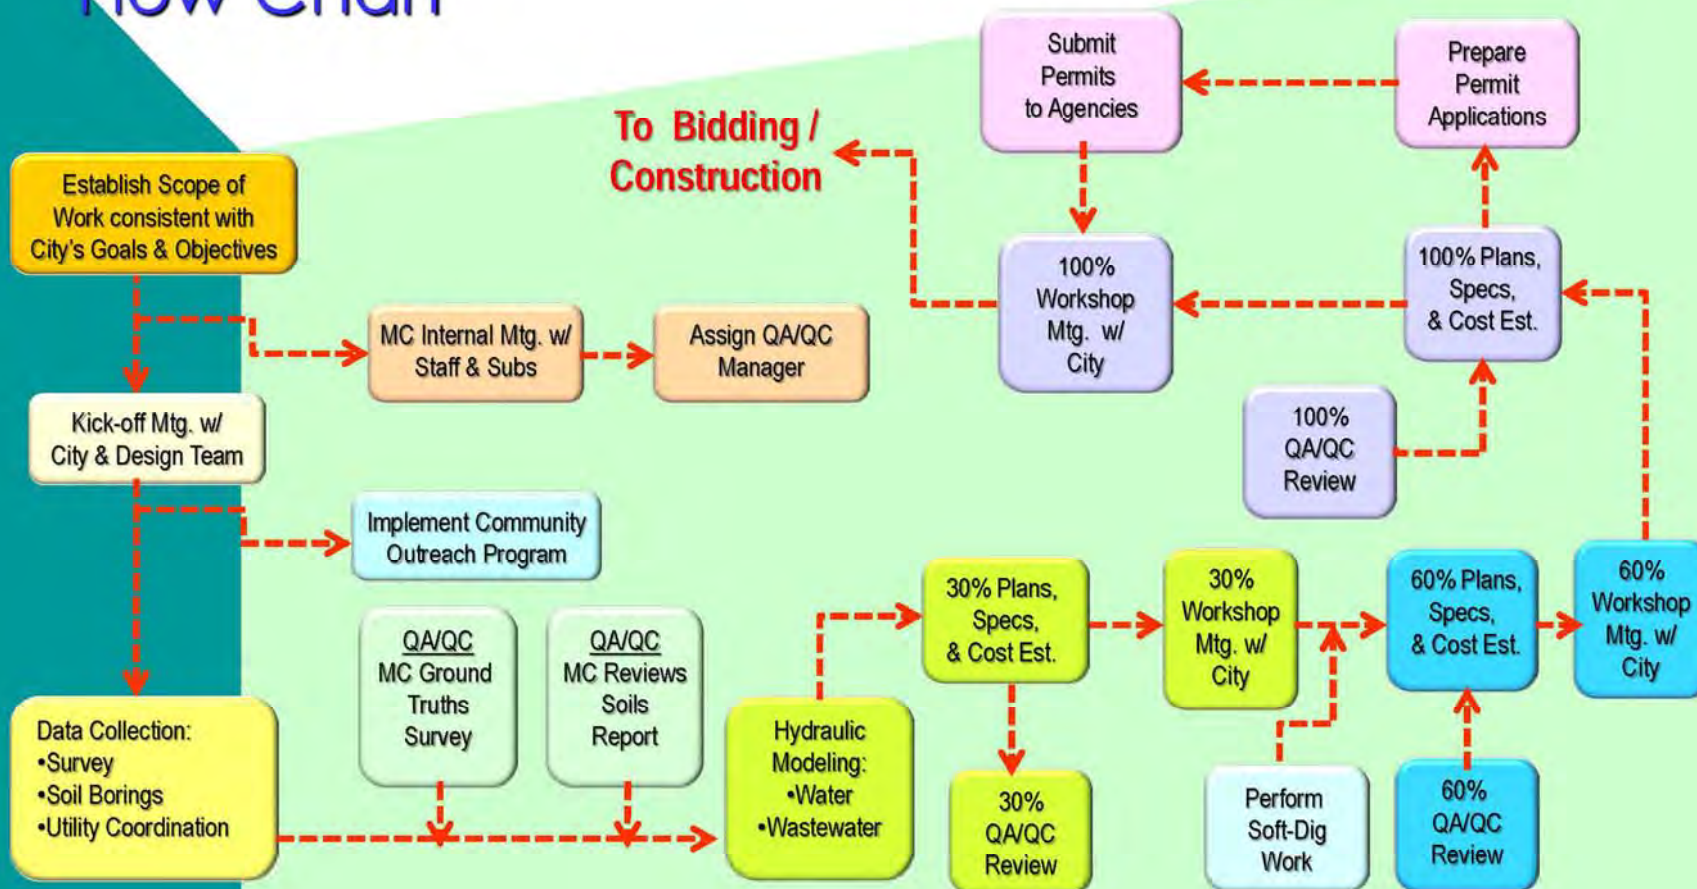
Flow Chart

Submit Permits to Agencies

Prepare Permit Applications

To Bidding / Construction

Establish Scope of Work consistent with City's Goals & Objectives

100% Workshop Mtg. w/ City

100% Plans, Specs, & Cost Est.

MC Internal Mtg. w/ Staff & Subs

Assign QA/QC Manager

Kick-off Mtg. w/ City & Design Team

100% QA/QC Review

Implement Community Outreach Program

QA/QC
MC Ground Truths Survey

QA/QC
MC Reviews Soils Report

30% Plans, Specs, & Cost Est.

30% Workshop Mtg. w/ City

60% Plans, Specs, & Cost Est.

60% Workshop Mtg. w/ City

Data Collection:
•Survey
•Soil Borings
•Utility Coordination

Hydraulic Modeling:
•Water
•Wastewater

30% QA/QC Review

Perform Soft-Dig Work

60% QA/QC Review